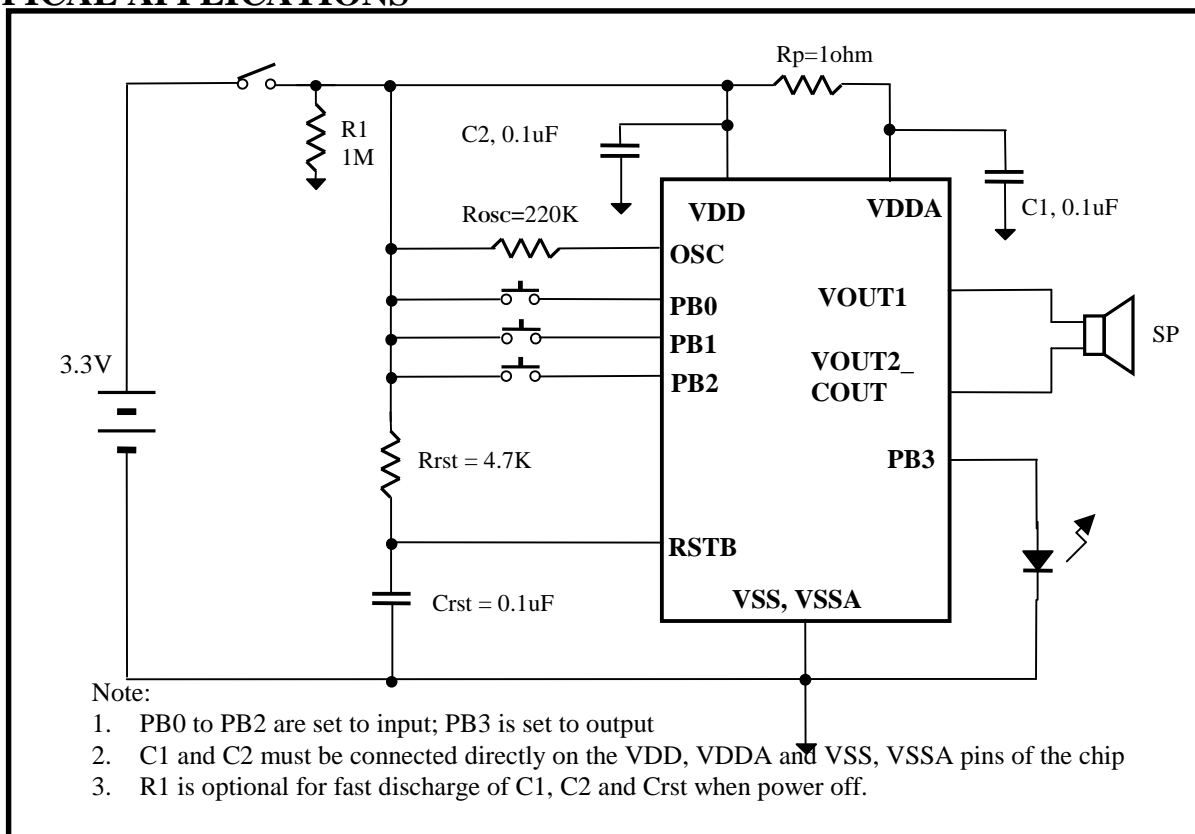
PICAL APPLICATIONS

Rp=1ohm

R1
1M

C2, 0.1uF

VDD

VDDA

C1, 0.1uF

Rosc=220K

OSC

PB0

VOUT1

PB1

SP

3.3V

PB2

VOUT2_
COUT

Rrst = 4.7K

PB3

RSTB

Crst = 0.1uF

VSS, VSSA

Note:

1. PB0 to PB2 are set to input; PB3 is set to output
2. C1 and C2 must be connected directly on the VDD, VDDA and VSS, VSSA pins of the chip
3. R1 is optional for fast discharge of C1, C2 and Crst when power off.